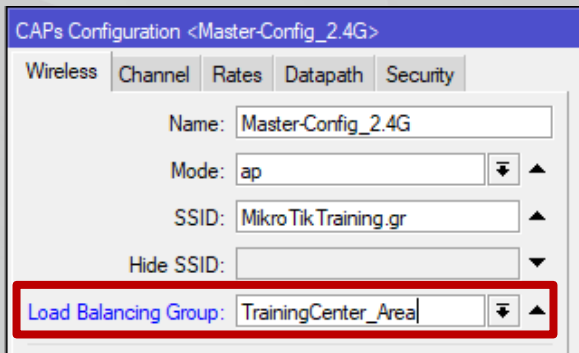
CAPs Configuration <Master-Config_2.4G>

Wireless | Channel | Rates | Datapath | Security

Name: Master-Config_2.4G

Mode: ap

SSID: MikroTikTraining.gr

Hide SSID:

Load Balancing Group: TrainingCenter_Area